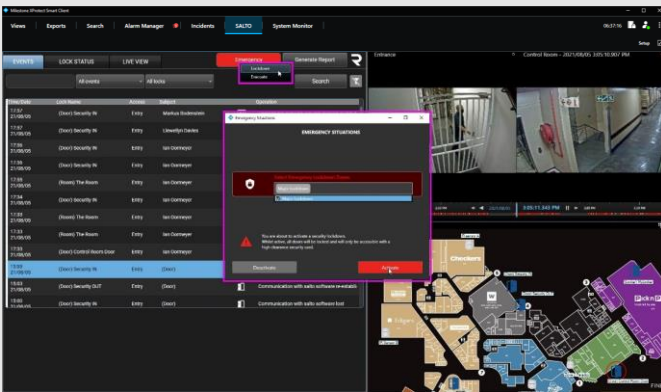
Milestone XProtect Smart Client

Views | Exports | Search | Alarm Manager | Incidents | SALTO | System Monitor

06:37:16

Setup

EVENTS | LOCK STATUS | LIVE VIEW

Emergency | Generate Report

Lockdown
Evacuate

All events | All locks | Search

| Time/Date | Lock Name | Access | Subject | Operation |
|---|---|---|---|---|
| 17:57 21/08/05 | (Door) Security IN | Entry | Markus Boderstein | |
| 17:57 21/08/05 | (Door) Security IN | Entry | Llewellyn Davies | |
| 17:56 21/08/05 | (Door) Security IN | Entry | Ian Oormeyer | |
| 17:56 21/08/05 | (Door) Security IN | Entry | Ian Oormeyer | |
| 17:56 21/08/05 | (Room) The Room | Entry | Ian Oormeyer | |
| 17:54 21/08/05 | (Door) Security IN | Entry | Ian Oormeyer | |
| 17:54 21/08/05 | (Room) The Room | Entry | Ian Oormeyer | |
| 17:53 21/08/05 | (Room) The Room | Entry | Ian Oormeyer | |
| 17:52 21/08/05 | (Door) Control Room Door | Entry | Ian Oormeyer | |
| 18:02 21/08/05 | (Door) Security IN | Entry | (Door) | |
| 18:03 21/08/05 | (Door) Security OUT | Entry | (Door) | Communication with salto software re-establi |
| 18:03 21/08/05 | (Door) Security IN | Entry | (Door) | Communication with salto software lost |

Emergency Situations

EMERGENCY SITUATIONS

Select Emergency Lockdown Zones
Main Lockdown
Main Lockdown

You are about to activate a security lockdown. Whilst active, all doors will be locked and will only be accessible with a high clearance security card.

Deactivate | Activate

Entrance

Control Room - 2021/08/05 20:16:10.907 PM

3:05:11.343 PM

Checkers

Pick n Pay